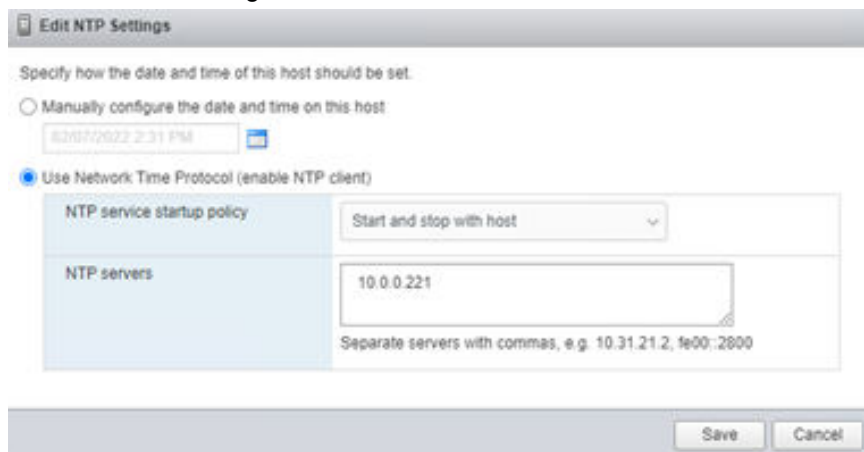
Edit NTP Settings

Specify how the date and time of this host should be set.

Manually configure the date and time on this host

02/07/2022 2:31 PM

Use Network Time Protocol (enable NTP client)

| NTP service startup policy | Start and stop with host |
|---|---|
| NTP servers | 10.0.0.221<br>Separate servers with commas, e.g. 10.31.21.2, fe00::2800 |

Save Cancel